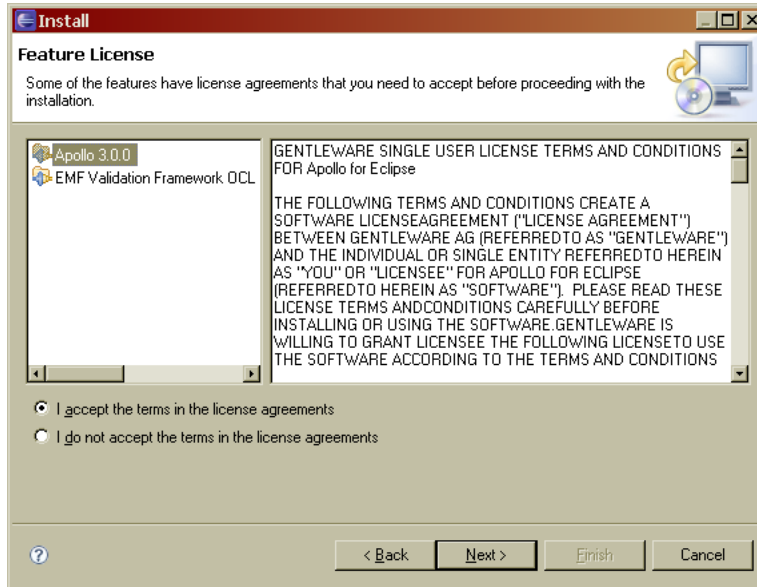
Install

Feature License

Some of the features have license agreements that you need to accept before proceeding with the installation.

Apollo 3.0.0
EMF Validation Framework OCL

GENTLEWARE SINGLE USER LICENSE TERMS AND CONDITIONS FOR Apollo for Eclipse

THE FOLLOWING TERMS AND CONDITIONS CREATE A SOFTWARE LICENSEAGREEMENT ("LICENSE AGREEMENT") BETWEEN GENTLEWARE AG (REFERREDTO AS "GENTLEWARE") AND THE INDIVIDUAL OR SINGLE ENTITY REFERREDTO HEREIN AS "YOU" OR "LICENSEE" FOR APOLLO FOR ECLIPSE (REFERREDTO HEREIN AS "SOFTWARE"). PLEASE READ THESE LICENSE TERMS ANDCONDITIONS CAREFULLY BEFORE INSTALLING OR USING THE SOFTWARE.GENTLEWARE IS WILLING TO GRANT LICENSEE THE FOLLOWING LICENSETO USE THE SOFTWARE ACCORDING TO THE TERMS AND CONDITIONS

I accept the terms in the license agreements
I do not accept the terms in the license agreements

< Back | Next > | Finish | Cancel